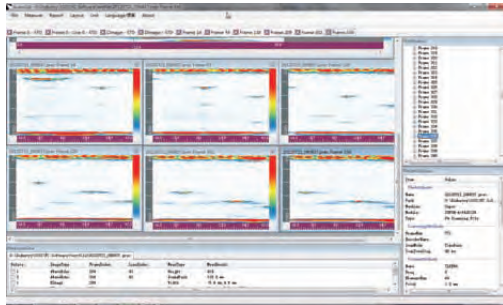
File Measure Report Layout Unit Language About

Frame 1 Frame 1 Frame 1 Frame 1 Frame 1 Frame 1 Frame 1 Frame 1 Frame 1 Frame 1 Frame 1

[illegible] Frame 61
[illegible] Frame 97
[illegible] Frame 121
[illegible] Frame 157
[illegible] Frame 197
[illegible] Frame 233

Frame 102
Frame 103
Frame 104
Frame 105
Frame 106
Frame 107
Frame 108
Frame 109
Frame 110
Frame 111
Frame 112
Frame 113
Frame 114
Frame 115
Frame 116
Frame 117

| Name | Value |
|---|---|
| Name | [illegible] |
| Path | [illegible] |
| Medium | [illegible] |
| Medium | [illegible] |
| Type | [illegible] |
| Area | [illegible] |
| Scan direction | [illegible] |
| Length | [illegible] |
| Step | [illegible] |
| Start | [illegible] |
| Frames | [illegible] |
| Pixel | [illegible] |

| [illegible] | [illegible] | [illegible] | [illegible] | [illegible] | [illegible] |
|---|---|---|---|---|---|
| 1 | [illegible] | 200 | 81 | Height | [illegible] |
| 2 | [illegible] | 200 | 81 | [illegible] | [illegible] |
| 3 | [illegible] | 200 | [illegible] | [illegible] | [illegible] |